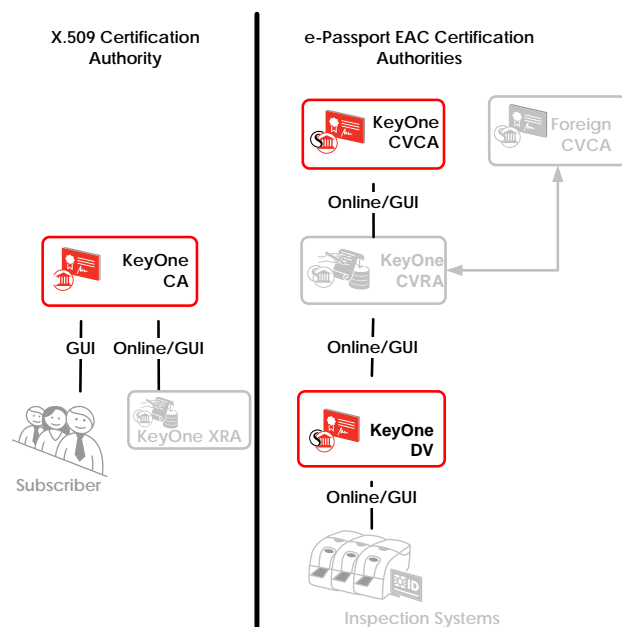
X.509 Certification Authority

KeyOne CA

GUI

Online/GUI

Subscriber

KeyOne XRA

e-Passport EAC Certification Authorities

KeyOne CVCA

Foreign CVCA

Online/GUI

KeyOne CVRA

Online/GUI

KeyOne DV

Online/GUI

Inspection Systems